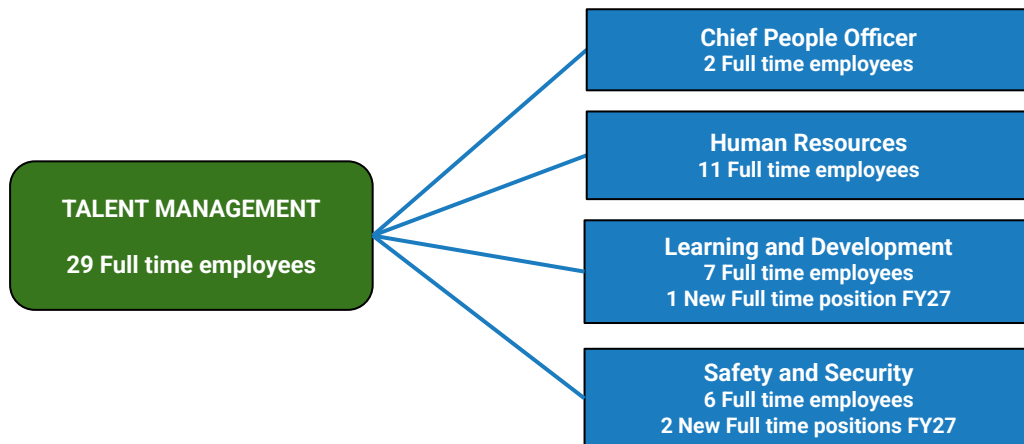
TALENT MANAGEMENT

29 Full time employees

Chief People Officer
2 Full time employees

Human Resources
11 Full time employees

Learning and Development
7 Full time employees
1 New Full time position FY27

Safety and Security
6 Full time employees
2 New Full time positions FY27